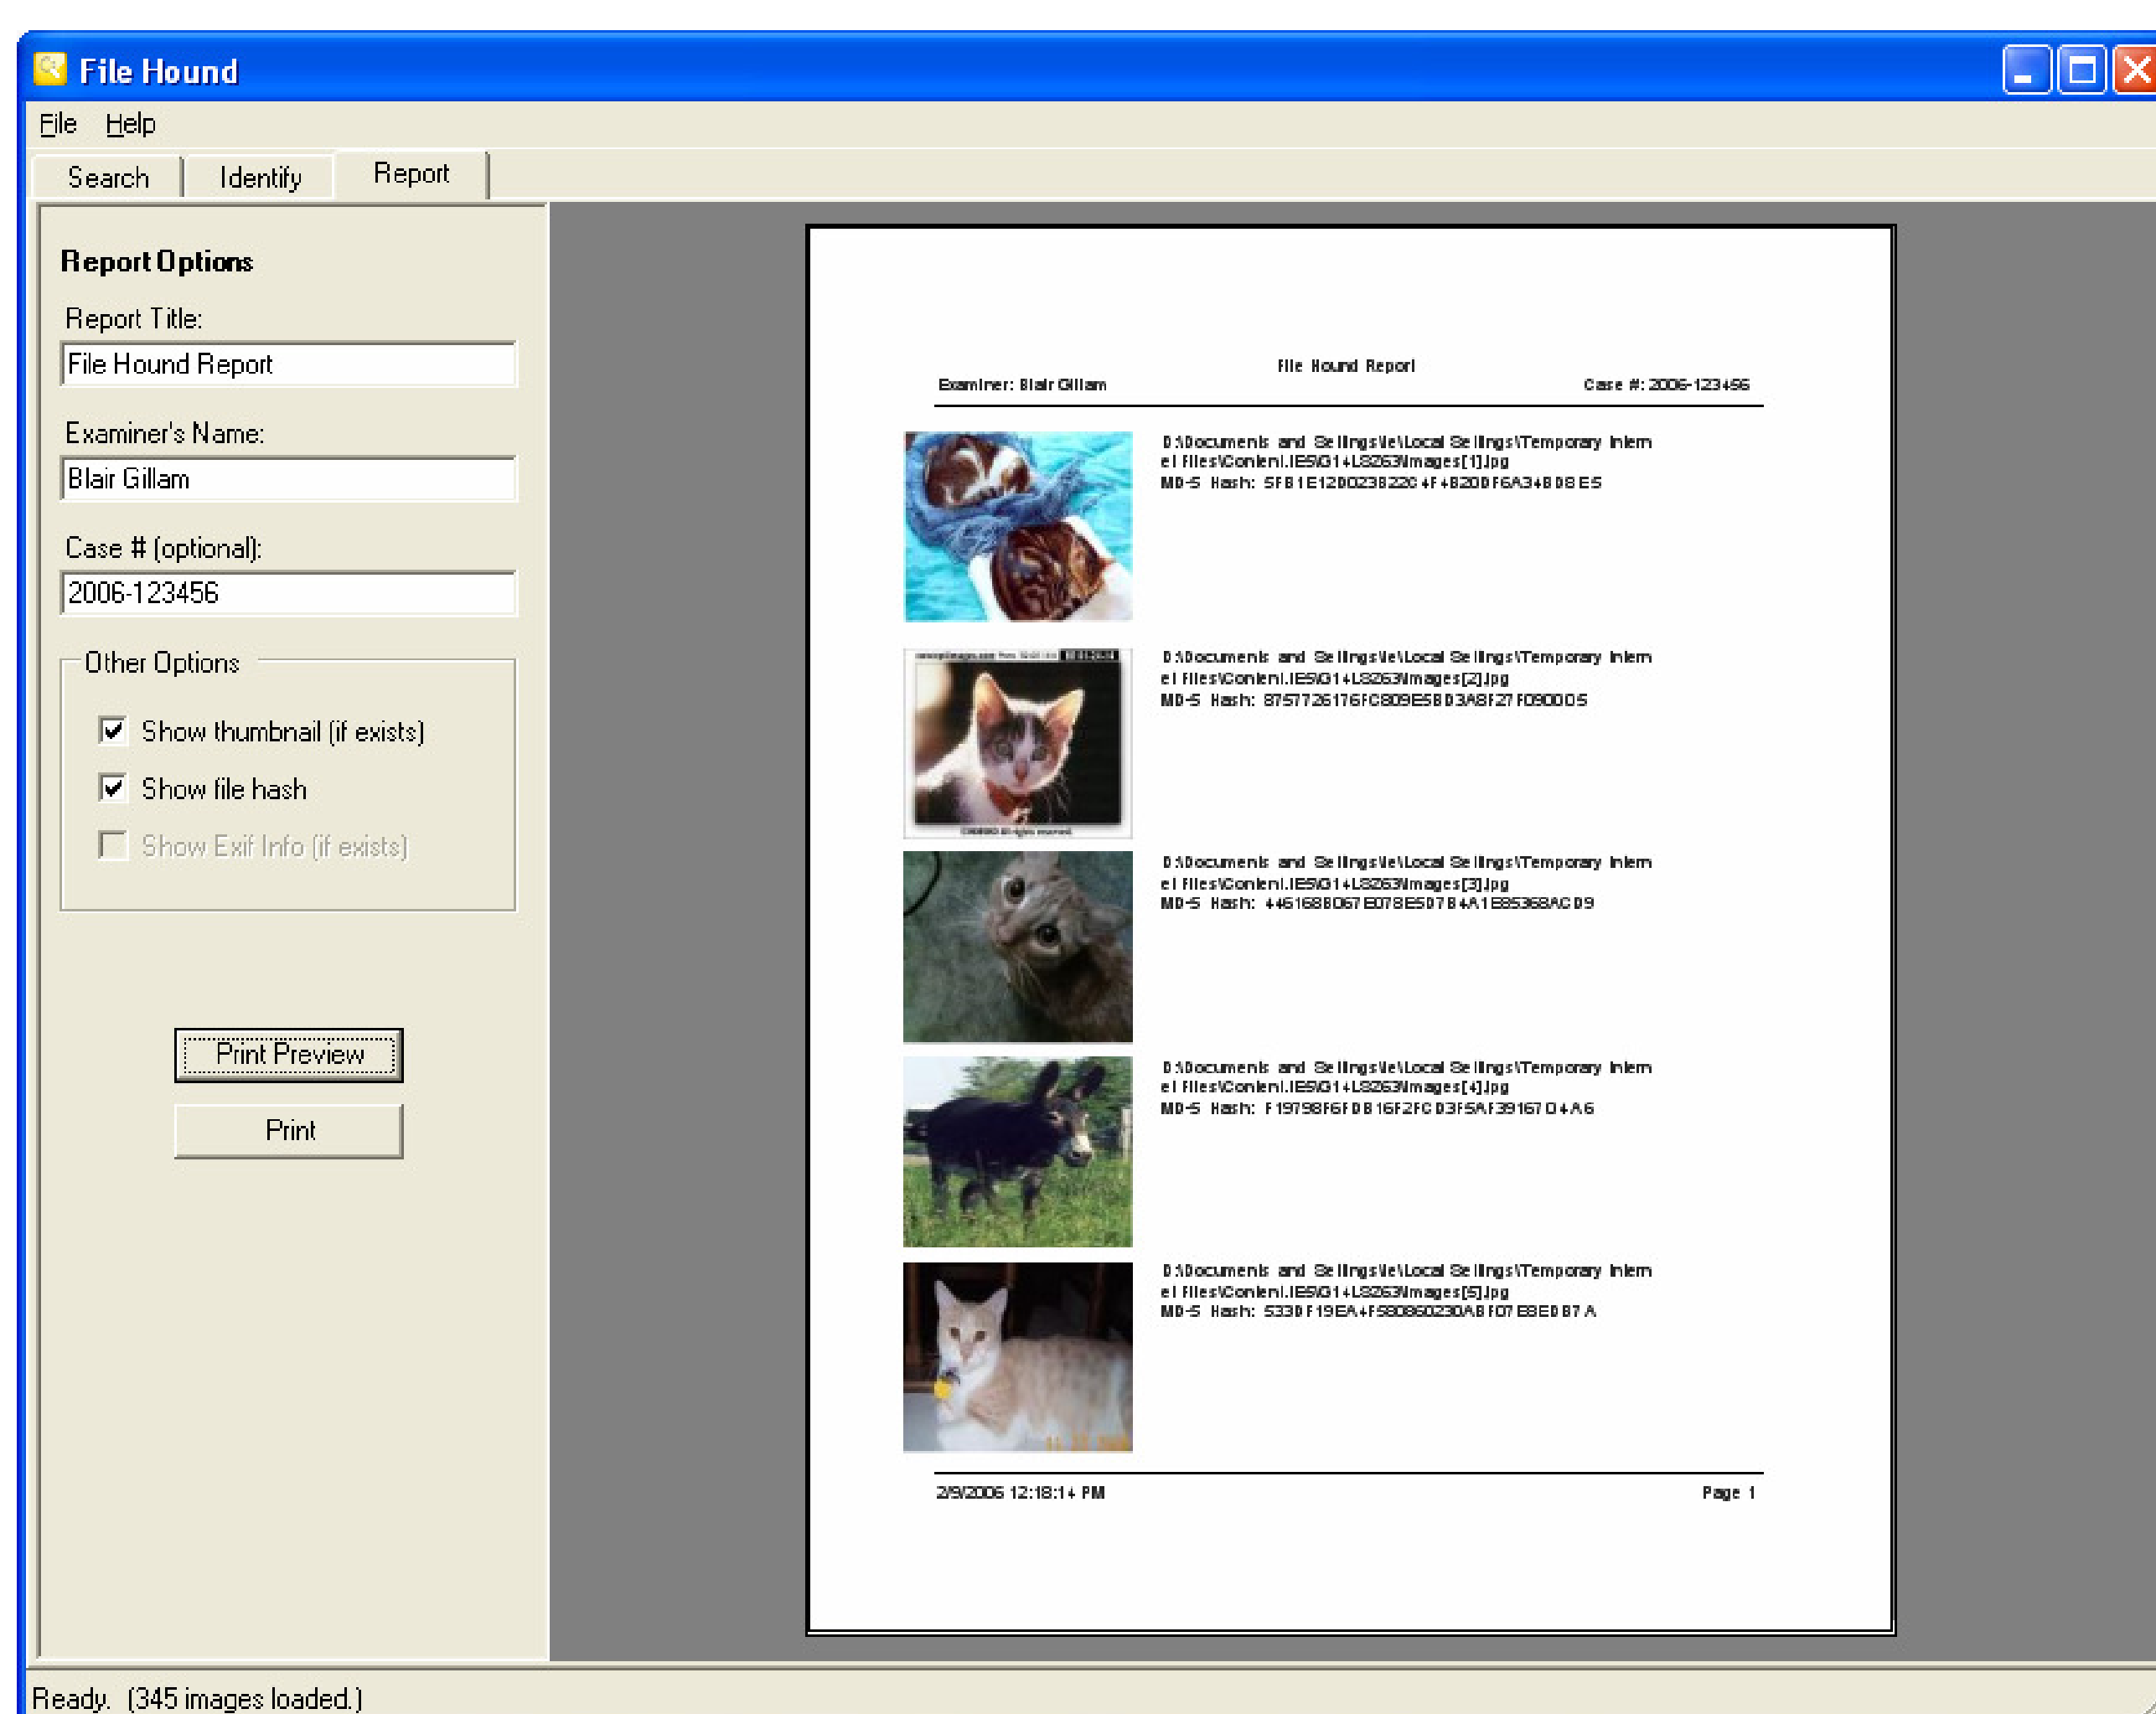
File Hound

File Help

Search | Identify | Report

Report Options

Report Title:
File Hound Report

Examiner's Name:
Blair Gillam

Case # (optional):
2006-123456

Other Options

Show thumbnail (if exists)

Show file hash

Show Exif Info (if exists)

Print Preview

Print

File Hound Report
Examiner: Blair Gillam
Case #: 2006-123456

D:\Documents and Settings\e\Local Settings\Temporary Internet Files\Content.IE5\G14LS263\images[1].jpg
MD-5 Hash: 5FB1E1200238220 4F4B200F6A34B08E5

D:\Documents and Settings\e\Local Settings\Temporary Internet Files\Content.IE5\G14LS263\images[2].jpg
MD-5 Hash: 8757726176FC809E5B03A8F27F090005

D:\Documents and Settings\e\Local Settings\Temporary Internet Files\Content.IE5\G14LS263\images[3].jpg
MD-5 Hash: 4461688067E078E5078 4A1E85368AC09

D:\Documents and Settings\e\Local Settings\Temporary Internet Files\Content.IE5\G14LS263\images[4].jpg
MD-5 Hash: F19798F6F0B16F2FC03F5AF391670 4A6

D:\Documents and Settings\e\Local Settings\Temporary Internet Files\Content.IE5\G14LS263\images[5].jpg
MD-5 Hash: 5330F19EA4F580860230ABF07E8E0B7A

2/9/2006 12:18:14 PM
Page 1

Ready. (345 images loaded.)